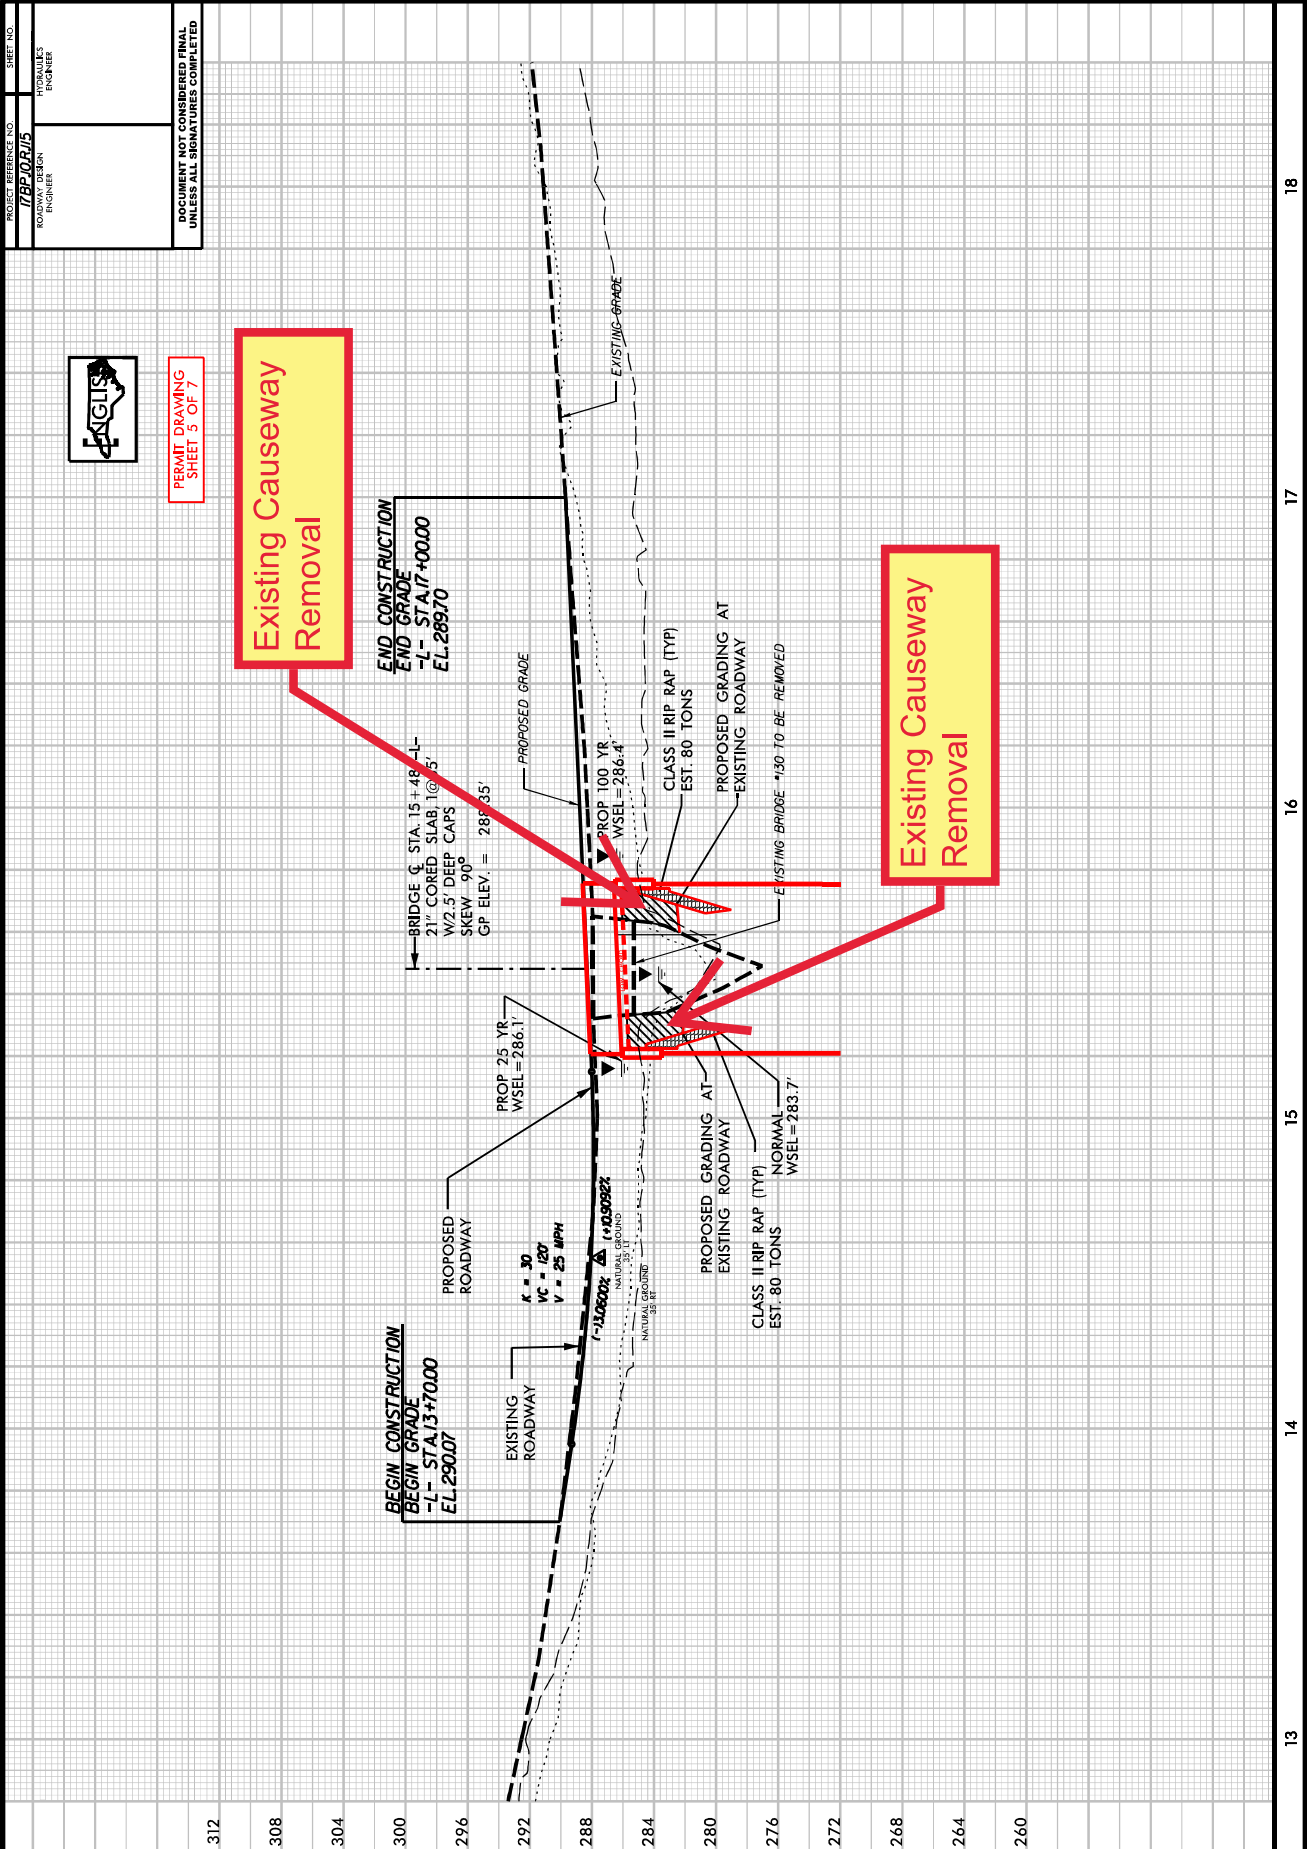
PROJECT REFERENCE NO.
SHEET NO.
17BP.10.R.115
ROADWAY DESIGN ENGINEER
HYDRAULICS ENGINEER
DOCUMENT NOT CONSIDERED FINAL UNLESS ALL SIGNATURES COMPLETED

PERMIT DRAWING
SHEET 5 OF 7

Existing Causeway Removal

Existing Causeway Removal

EXISTING GRADE

END CONSTRUCTION
END GRADE
-L- STA.17+00.00
EL. 289.70

PROPOSED GRADE

BRIDGE ℄ STA. 15 + 48 -L-
21" CORED SLAB 1@35'
W2.5' DEEP CAPS
SKEW 90°
GP ELEV. = 289.35'

PROP 100 YR
WSEL=286.4'

CLASS II RIP RAP (TYP)
EST. 80 TONS

PROPOSED GRADING AT
EXISTING ROADWAY

EXISTING BRIDGE #130 TO BE REMOVED

PROP 25 YR
WSEL=286.1'

PROPOSED
ROADWAY

PROPOSED GRADING AT
EXISTING ROADWAY

NORMAL
WSEL=283.7'

CLASS II RIP RAP (TYP)
EST. 80 TONS

K = 30
VC = 120'
V = 25 MPH

(-)3.0600%
(+)0.9092%

NATURAL GROUND
35' LT

NATURAL GROUND
35' RT

BEGIN CONSTRUCTION
BEGIN GRADE
-L- STA.13+70.00
EL. 290.07

EXISTING
ROADWAY

13
14
15
16
17
18

312
308
304
300
296
292
288
284
280
276
272
268
264
260